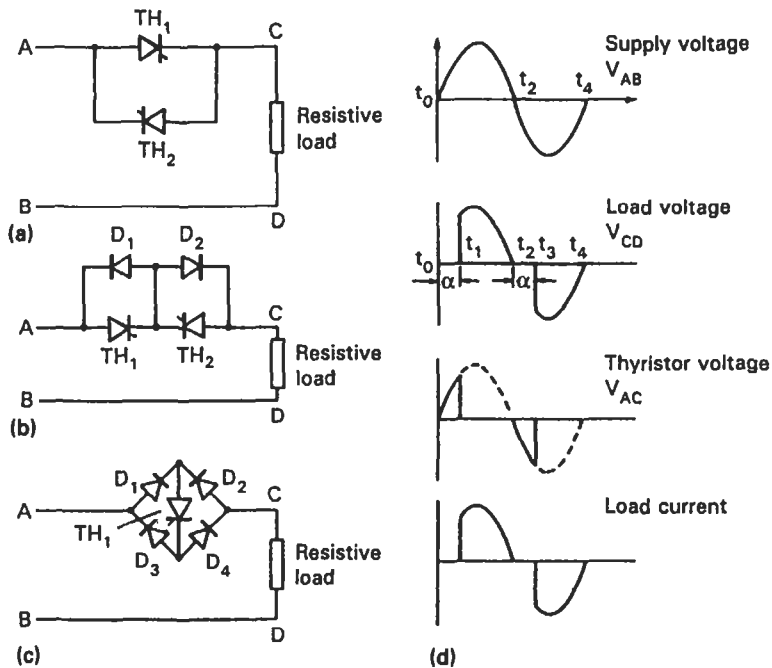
$TH_1$
A
C
$TH_2$
Resistive load
B
D
(a)

$D_1$ $D_2$
A
C
$TH_1$ $TH_2$
Resistive load
B
D
(b)

$D_1$ $D_2$
A
C
$TH_1$
$D_3$ $D_4$
Resistive load
B
D
(c)

Supply voltage $V_{AB}$
$t_0$ $t_2$ $t_4$

Load voltage $V_{CD}$
$t_0$ $t_1$ $t_2$ $t_3$ $t_4$
$\alpha$ $\alpha$

Thyristor voltage $V_{AC}$

Load current

(d)